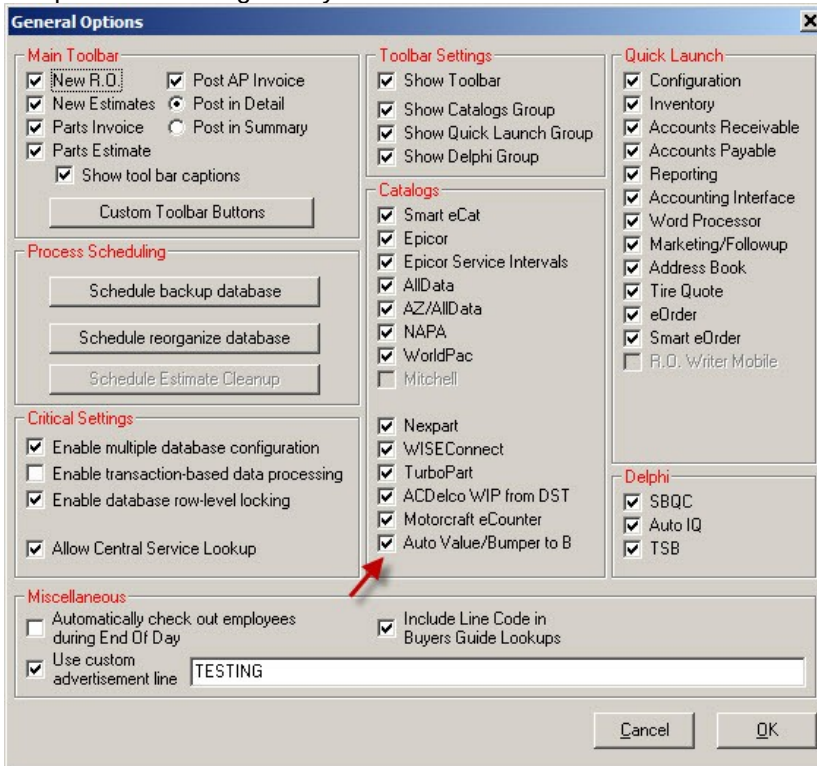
General Options

Main Toolbar
New R.O.
Post AP Invoice
New Estimates
Post in Detail
Parts Invoice
Post in Summary
Parts Estimate
Show tool bar captions
Custom Toolbar Buttons

Process Scheduling
Schedule backup database
Schedule reorganize database
Schedule Estimate Cleanup

Critical Settings
Enable multiple database configuration
Enable transaction-based data processing
Enable database row-level locking
Allow Central Service Lookup

Toolbar Settings
Show Toolbar
Show Catalogs Group
Show Quick Launch Group
Show Delphi Group

Catalogs
Smart eCat
Epicor
Epicor Service Intervals
AllData
AZ/AllData
NAPA
WorldPac
Mitchell
Nexpart
WISEConnect
TurboPart
ACDelco WIP from DST
Motorcraft eCounter
Auto Value/Bumper to B

Quick Launch
Configuration
Inventory
Accounts Receivable
Accounts Payable
Reporting
Accounting Interface
Word Processor
Marketing/Followup
Address Book
Tire Quote
eOrder
Smart eOrder
R.O. Writer Mobile

Delphi
SBQC
Auto IQ
TSB

Miscellaneous
Automatically check out employees during End Of Day
Include Line Code in Buyers Guide Lookups
Use custom advertisement line
TESTING

Cancel
OK